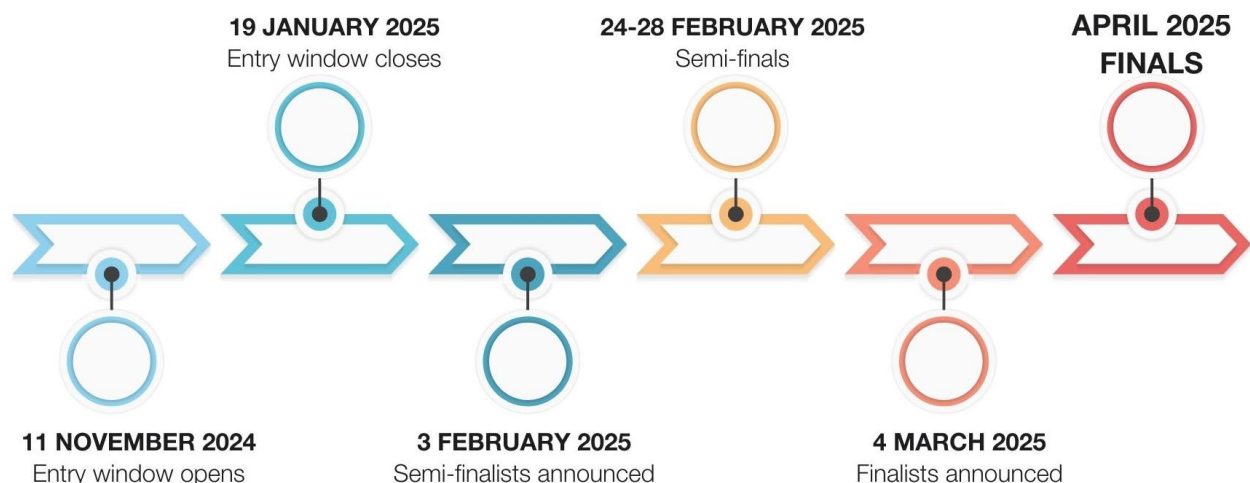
19 JANUARY 2025
Entry window closes

24-28 FEBRUARY 2025
Semi-finals

APRIL 2025
FINALS

11 NOVEMBER 2024
Entry window opens

3 FEBRUARY 2025
Semi-finalists announced

4 MARCH 2025
Finalists announced